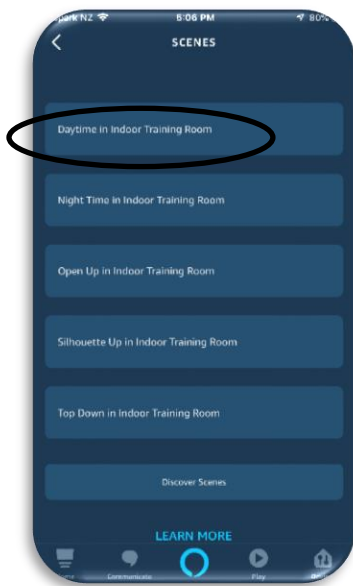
park NZ 6:06 PM 80%

SCENES

Daytime in Indoor Training Room

Night Time in Indoor Training Room

Open Up in Indoor Training Room

Silhouette Up in Indoor Training Room

Top Down in Indoor Training Room

Discover Scenes

LEARN MORE

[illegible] Communicate Play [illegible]